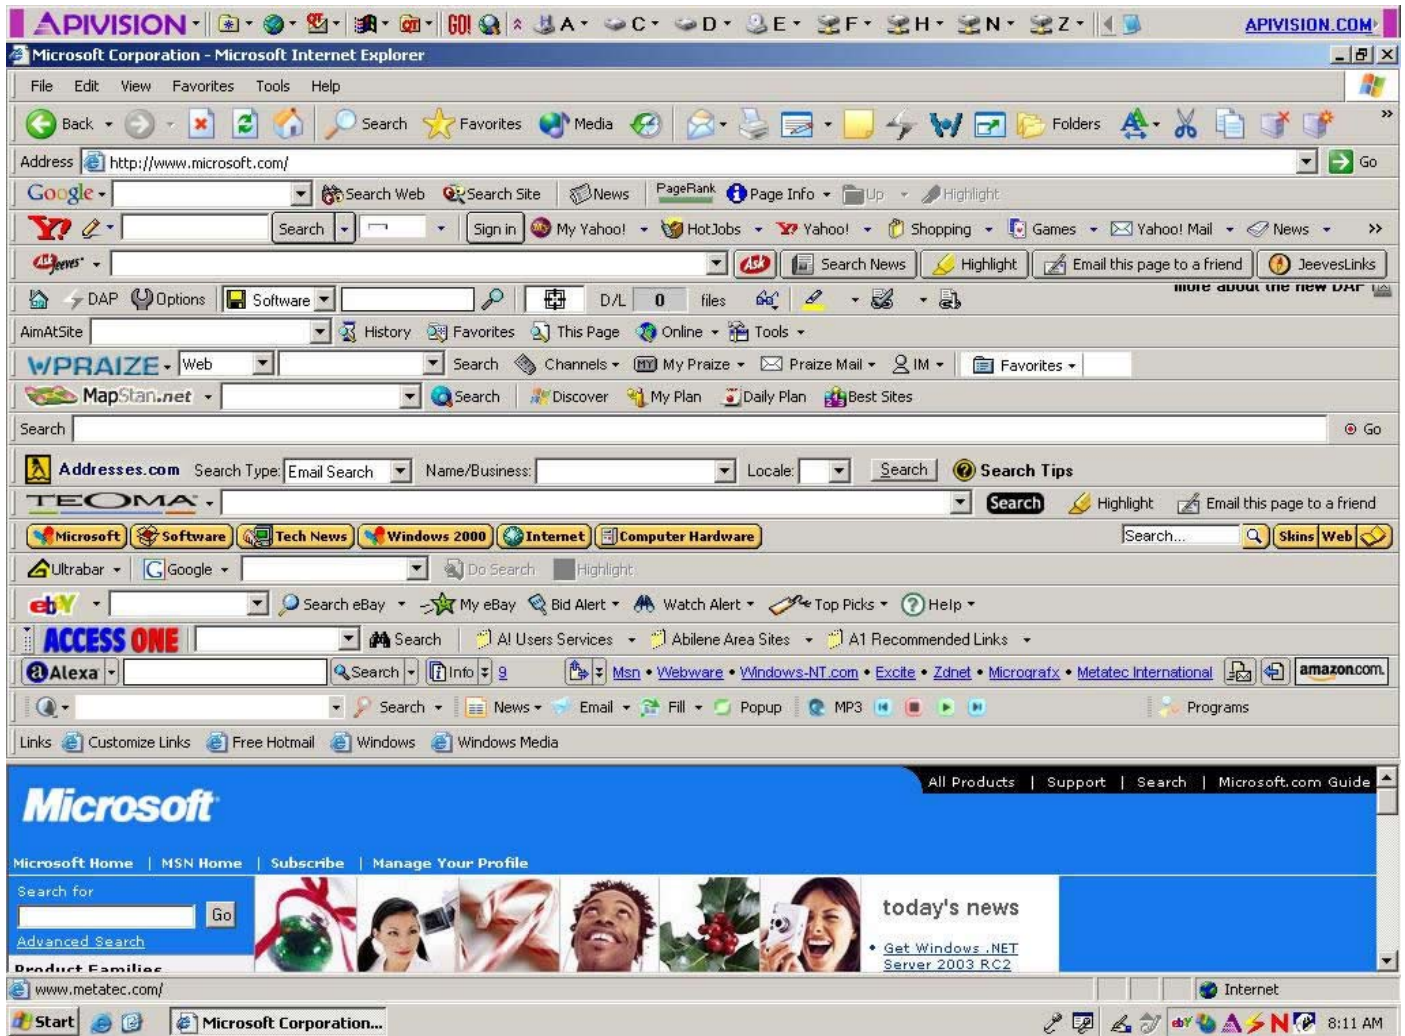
APIVISION GO! A C D E F H N Z APIVISION.COM
Microsoft Corporation - Microsoft Internet Explorer

File Edit View Favorites Tools Help

Back Search Favorites Media Folders

Address http://www.microsoft.com/ Go

Google Search Web Search Site News PageRank Page Info Up Highlight

Y! Search Sign in My Yahoo! HotJobs Yahoo! Shopping Games Yahoo! Mail News

Jeeves Search News Highlight Email this page to a friend JeevesLinks

DAP Options Software D/L 0 files more about the new DAP

AimAtSite History Favorites This Page Online Tools

WPRAIZE Web Search Channels My Praize Praize Mail IM Favorites

MapStan.net Search Discover My Plan Daily Plan Best Sites

Search Go

Addresses.com Search Type: Email Search Name/Business: Locale: Search Search Tips

TEOMA Search Highlight Email this page to a friend

Microsoft Software Tech News Windows 2000 Internet Computer Hardware Search... Skins Web

Ultrabar Google Do Search Highlight

ebY Search eBay My eBay Bid Alert Watch Alert Top Picks Help

ACCESS ONE Search Al Users Services Abilene Area Sites A1 Recommended Links

Alexa Search Info 9 Msn • Webware • Windows-NT.com • Excite • Zdnet • Micrografx • Metatec International amazon.com

Search News Email Fill Popup MP3 Programs

Links Customize Links Free Hotmail Windows Windows Media

All Products | Support | Search | Microsoft.com Guide

Microsoft

Microsoft Home | MSN Home | Subscribe | Manage Your Profile

Search for
Go
Advanced Search
Product Families

today's news
• Get Windows .NET Server 2003 RC2

www.metatec.com/ Internet

Start Microsoft Corporation... 8:11 AM